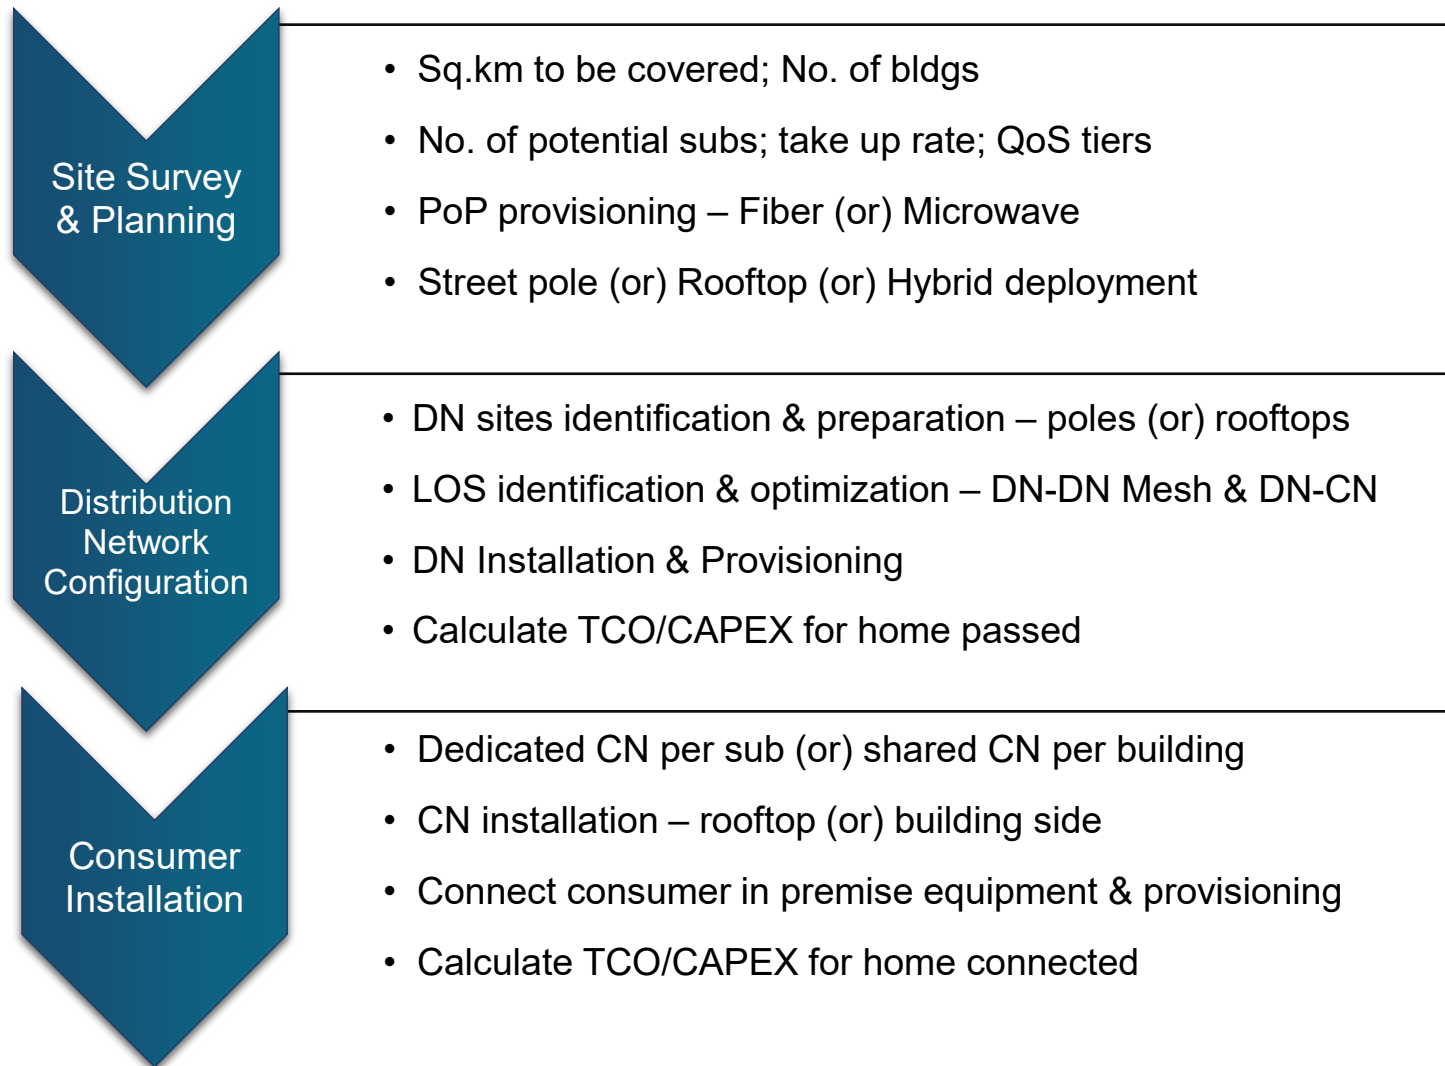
Site Survey & Planning

- Sq.km to be covered; No. of bldgs
- No. of potential subs; take up rate; QoS tiers
- PoP provisioning – Fiber (or) Microwave
- Street pole (or) Rooftop (or) Hybrid deployment

Distribution Network Configuration

- DN sites identification & preparation – poles (or) rooftops
- LOS identification & optimization – DN-DN Mesh & DN-CN
- DN Installation & Provisioning
- Calculate TCO/CAPEX for home passed

Consumer Installation

- Dedicated CN per sub (or) shared CN per building
- CN installation – rooftop (or) building side
- Connect consumer in premise equipment & provisioning
- Calculate TCO/CAPEX for home connected